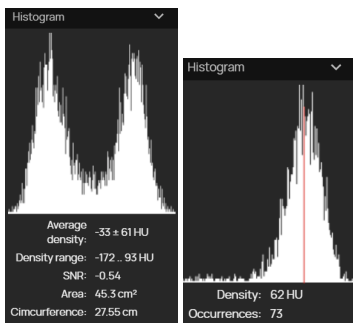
Histogram

| | |
|---|---|
| Average density: | -33 ± 61 HU |
| Density range: | -172 .. 93 HU |
| SNR: | -0.54 |
| Area: | 45.3 cm² |
| Circumference: | 27.55 cm |

Histogram

| | |
|---|---|
| Density: | 62 HU |
| Occurrences: | 73 |